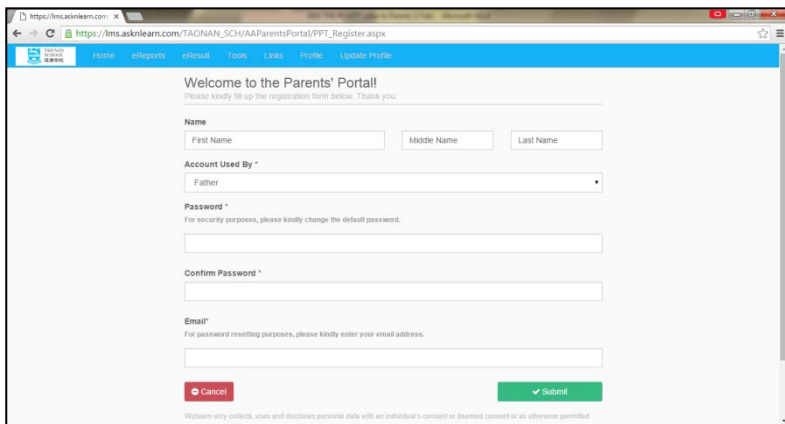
https://lms.asknlearn.com ×

https://lms.asknlearn.com/TAONAN_SCH/AAParentsPortal/PPT_Register.aspx

Home eReports eResult Tools Links Profile Update Profile

Welcome to the Parents' Portal!
Please kindly fill up the registration form below. Thank you.

Name
First Name
Middle Name
Last Name

Account Used By *
Father

Password *
For security purposes, please kindly change the default password.

Confirm Password *

Email*
For password resetting purposes, please kindly enter your email address.

Cancel
Submit

Wizlearn only collects, uses and discloses personal data with an individual's consent or deemed consent or as otherwise permitted